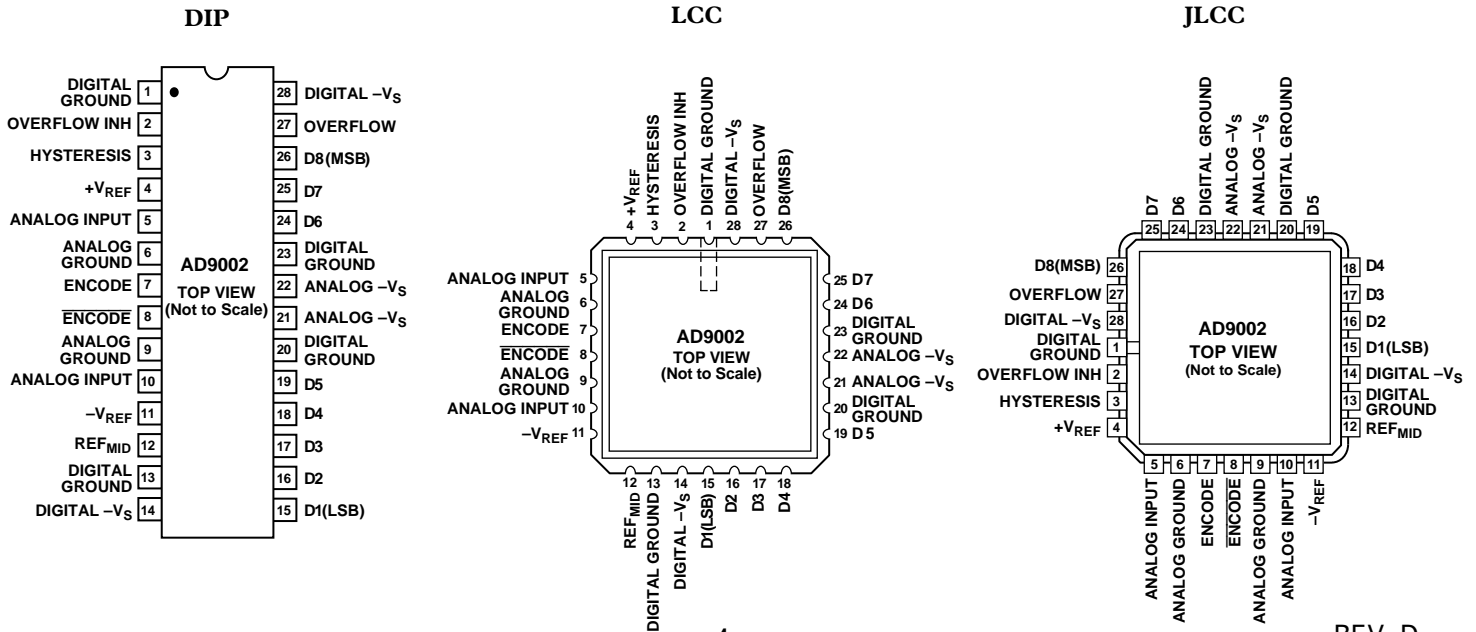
DIP

DIGITAL GROUND 1
OVERFLOW INH 2
HYSTERESIS 3
$+V_{REF}$ 4
ANALOG INPUT 5
ANALOG GROUND 6
ENCODE 7
$\overline{ENCODE}$ 8
ANALOG GROUND 9
ANALOG INPUT 10
$-V_{REF}$ 11
$REF_{MID}$ 12
DIGITAL GROUND 13
DIGITAL $-V_S$ 14

28 DIGITAL $-V_S$
27 OVERFLOW
26 D8(MSB)
25 D7
24 D6
23 DIGITAL GROUND
22 ANALOG $-V_S$
21 ANALOG $-V_S$
20 DIGITAL GROUND
19 D5
18 D4
17 D3
16 D2
15 D1(LSB)

AD9002
TOP VIEW
(Not to Scale)

LCC

4 $+V_{REF}$
3 HYSTERESIS
2 OVERFLOW INH
1 DIGITAL GROUND
28 DIGITAL $-V_S$
27 OVERFLOW
26 D8(MSB)

ANALOG INPUT 5
ANALOG GROUND 6
ENCODE 7
$\overline{ENCODE}$ 8
ANALOG GROUND 9
ANALOG INPUT 10
$-V_{REF}$ 11

25 D7
24 D6
23 DIGITAL GROUND
22 ANALOG $-V_S$
21 ANALOG $-V_S$
20 DIGITAL GROUND
19 D5

AD9002
TOP VIEW
(Not to Scale)

12 $REF_{MID}$
13 DIGITAL GROUND
14 DIGITAL $-V_S$
15 D1(LSB)
16 D2
17 D3
18 D4

JLCC

25 D7
24 D6
23 DIGITAL GROUND
22 ANALOG $-V_S$
21 ANALOG $-V_S$
20 DIGITAL GROUND
19 D5

D8(MSB) 26
OVERFLOW 27
DIGITAL $-V_S$ 28
DIGITAL GROUND 1
OVERFLOW INH 2
HYSTERESIS 3
$+V_{REF}$ 4

18 D4
17 D3
16 D2
15 D1(LSB)
14 DIGITAL $-V_S$
13 DIGITAL GROUND
12 $REF_{MID}$

AD9002
TOP VIEW
(Not to Scale)

5 ANALOG INPUT
6 ANALOG GROUND
7 ENCODE
8 $\overline{ENCODE}$
9 ANALOG GROUND
10 ANALOG INPUT
11 $-V_{REF}$

4

REV. D